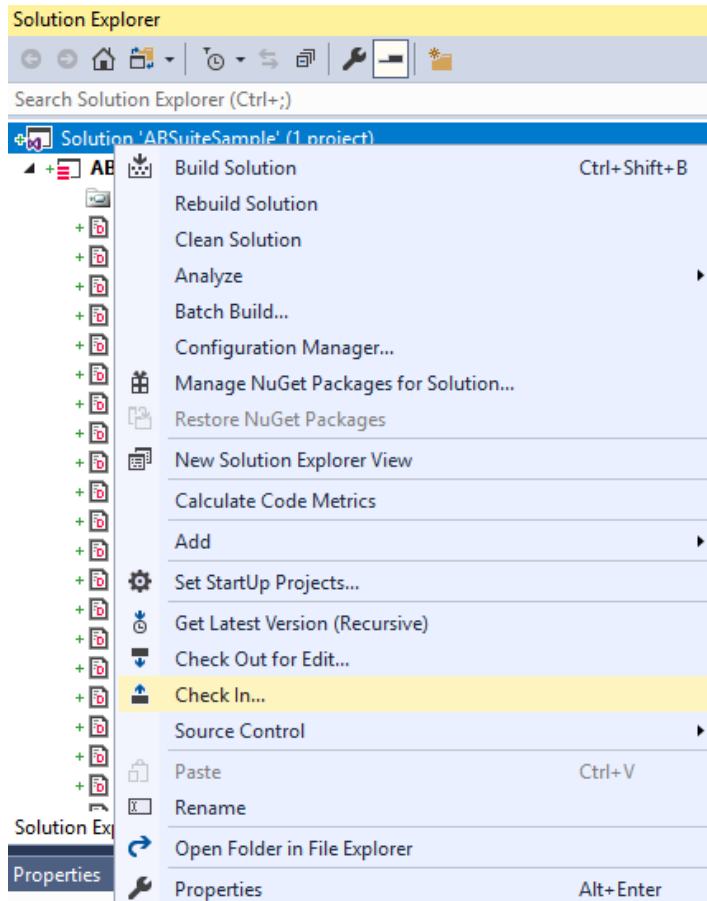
Solution Explorer

Search Solution Explorer (Ctrl+;)

Solution 'ABSuiteSample' (1 project)

AB

Build Solution Ctrl+Shift+B
Rebuild Solution
Clean Solution
Analyze
Batch Build...
Configuration Manager...
Manage NuGet Packages for Solution...
Restore NuGet Packages
New Solution Explorer View
Calculate Code Metrics
Add
Set StartUp Projects...
Get Latest Version (Recursive)
Check Out for Edit...
Check In...
Source Control
Paste Ctrl+V
Rename
Open Folder in File Explorer
Properties Alt+Enter

Solution Ex

Properties